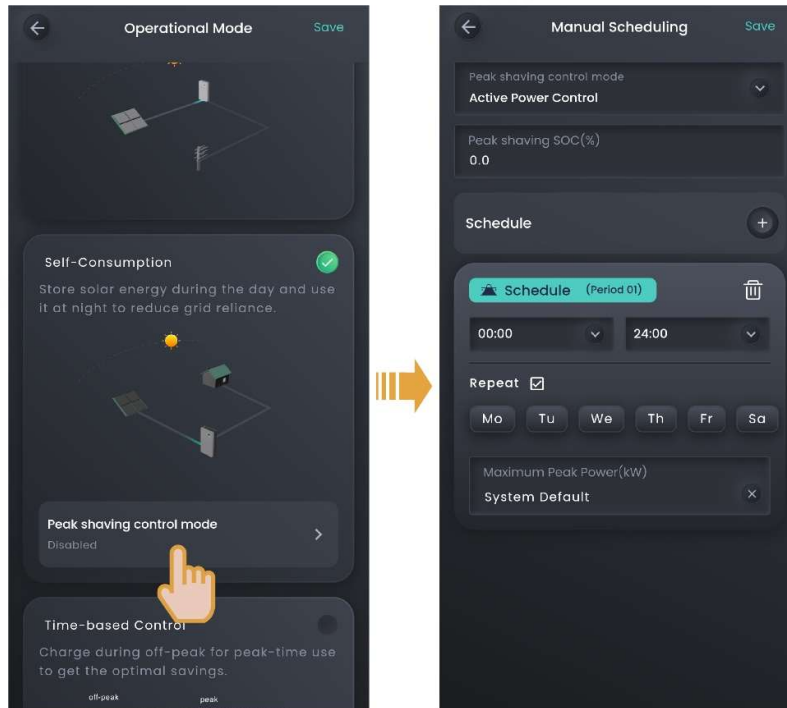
Operational Mode
Save

Self-Consumption
Store solar energy during the day and use it at night to reduce grid reliance.

Peak shaving control mode
Disabled

Time-based Control
Charge during off-peak for peak-time use to get the optimal savings.
off-peak
peak

Manual Scheduling
Save

Peak shaving control mode
Active Power Control

Peak shaving SOC(%)
0.0

Schedule

Schedule (Period 01)
00:00
24:00
Repeat
Mo Tu We Th Fr Sa

Maximum Peak Power(kW)
System Default